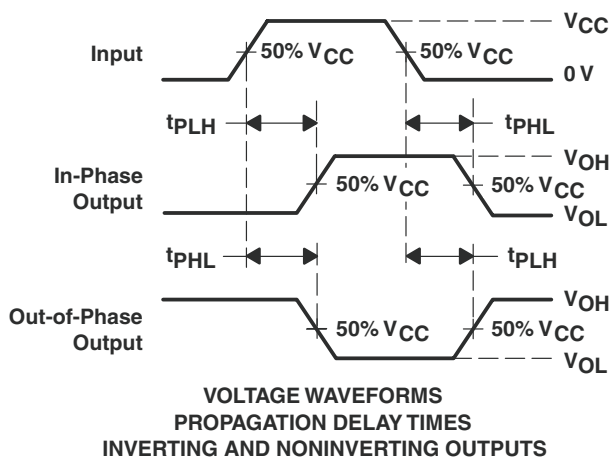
$V_{CC}$

Input

50% $V_{CC}$

50% $V_{CC}$

0 V

$t_{PLH}$

$t_{PHL}$

$V_{OH}$

In-Phase Output

50% $V_{CC}$

50% $V_{CC}$

$V_{OL}$

$t_{PHL}$

$t_{PLH}$

$V_{OH}$

Out-of-Phase Output

50% $V_{CC}$

50% $V_{CC}$

$V_{OL}$

VOLTAGE WAVEFORMS
PROPAGATION DELAY TIMES
INVERTING AND NONINVERTING OUTPUTS